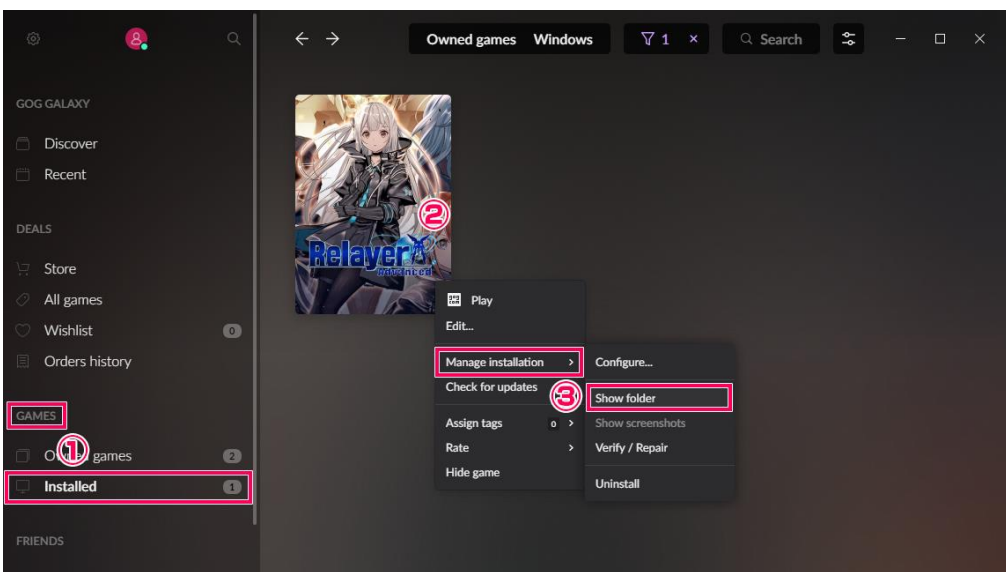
Owned games Windows 1 × Search

GOG GALAXY
Discover
Recent

DEALS
Store
All games
Wishlist 0
Orders history

GAMES
① O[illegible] games 2
Installed 1

FRIENDS

②
Relayer Advanced

Play
Edit...
Manage installation >
Check for updates
Assign tags 0 >
Rate >
Hide game

Configure...
③ Show folder
Show screenshots
Verify / Repair
Uninstall